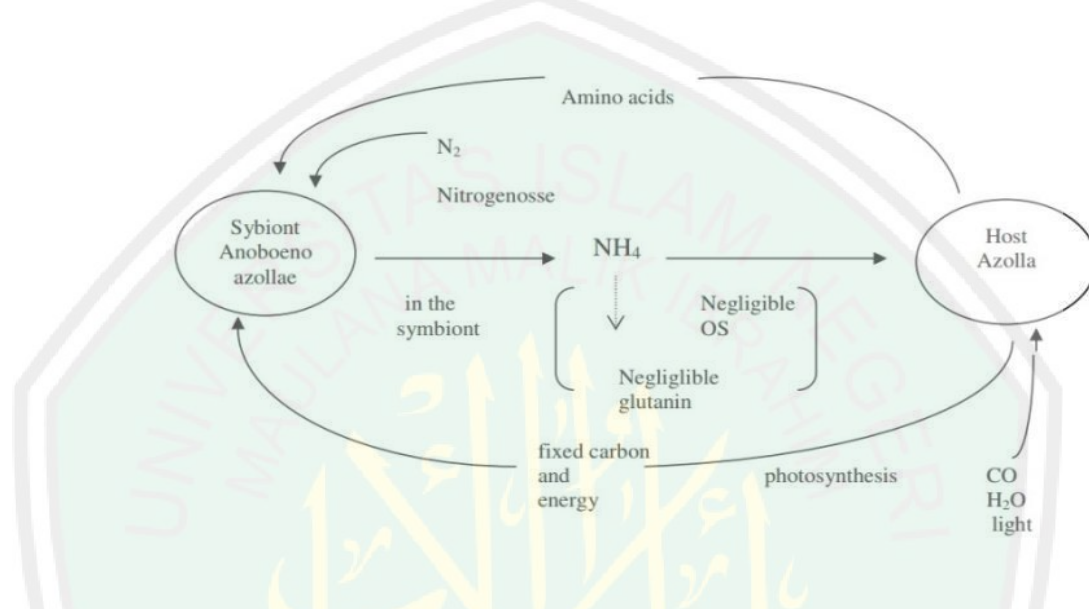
Amino acids

$N_2$

Nitrogenosse

Sybiont Anoboeno azollae

$NH_4$

Host Azolla

in the symbiont

Negligible OS

Negliglible glutanin

fixed carbon and energy

photosynthesis

CO
$H_2O$
light

UNIVERSITAS ISLAM NEGERI MAULANA MALIK IBRAHIM